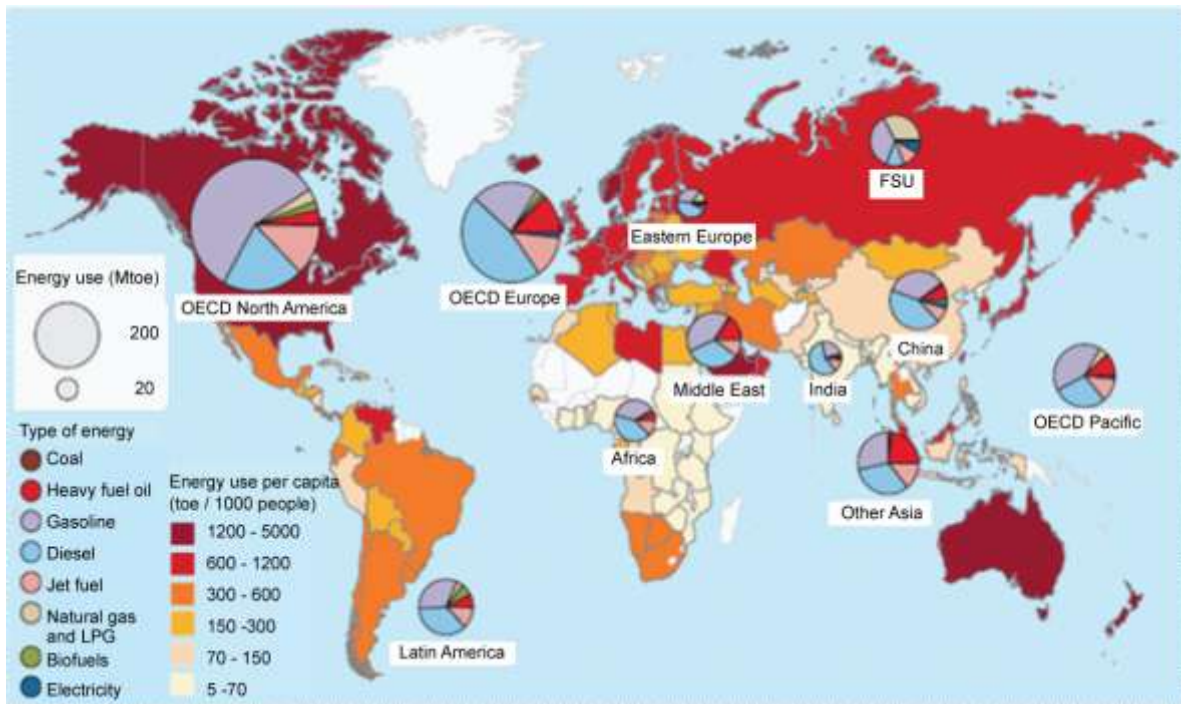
FSU

Eastern Europe

OECD North America

OECD Europe

China

Middle East

India

OECD Pacific

Africa

Other Asia

Latin America

Energy use (Mtoe)

200

20

Type of energy

Coal

Heavy fuel oil

Gasoline

Diesel

Jet fuel

Natural gas and LPG

Biofuels

Electricity

Energy use per capita (toe / 1000 people)

1200 - 5000

600 - 1200

300 - 600

150 -300

70 - 150

5 -70